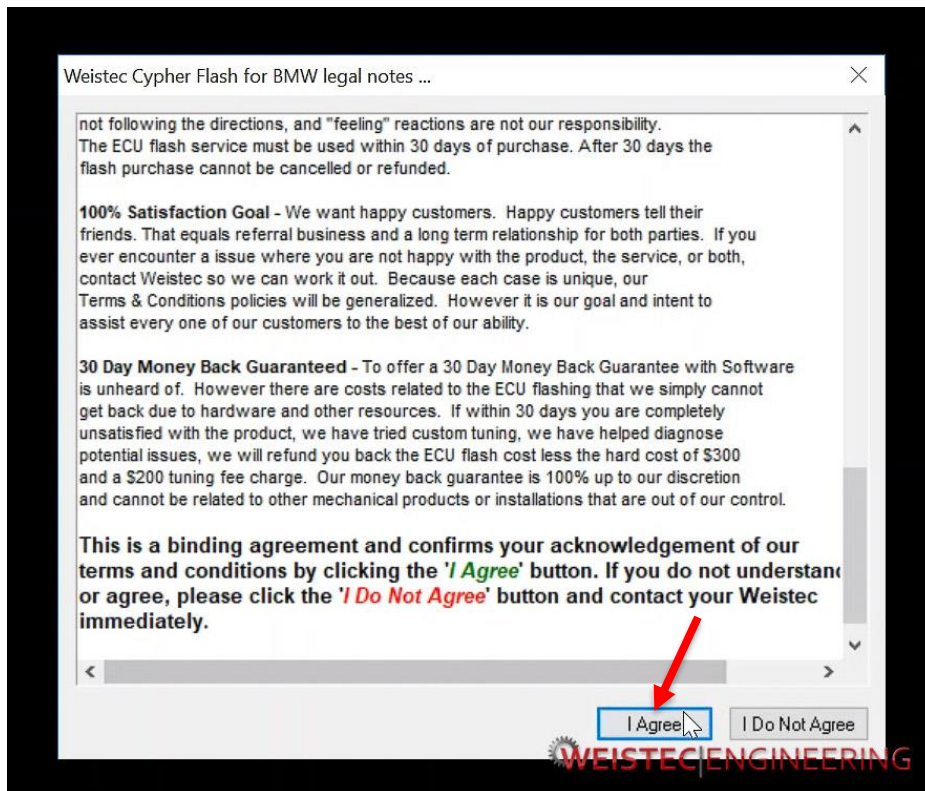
Weistec Cypher Flash for BMW legal notes ...

not following the directions, and "feeling" reactions are not our responsibility. The ECU flash service must be used within 30 days of purchase. After 30 days the flash purchase cannot be cancelled or refunded.

**100% Satisfaction Goal -** We want happy customers. Happy customers tell their friends. That equals referral business and a long term relationship for both parties. If you ever encounter a issue where you are not happy with the product, the service, or both, contact Weistec so we can work it out. Because each case is unique, our Terms & Conditions policies will be generalized. However it is our goal and intent to assist every one of our customers to the best of our ability.

**30 Day Money Back Guaranteed -** To offer a 30 Day Money Back Guarantee with Software is unheard of. However there are costs related to the ECU flashing that we simply cannot get back due to hardware and other resources. If within 30 days you are completely unsatisfied with the product, we have tried custom tuning, we have helped diagnose potential issues, we will refund you back the ECU flash cost less the hard cost of $300 and a $200 tuning fee charge. Our money back guarantee is 100% up to our discretion and cannot be related to other mechanical products or installations that are out of our control.

**This is a binding agreement and confirms your acknowledgement of our terms and conditions by clicking the '*I Agree*' button. If you do not understanc or agree, please click the '*I Do Not Agree*' button and contact your Weistec immediately.**

I Agree | I Do Not Agree

WEISTEC ENGINEERING